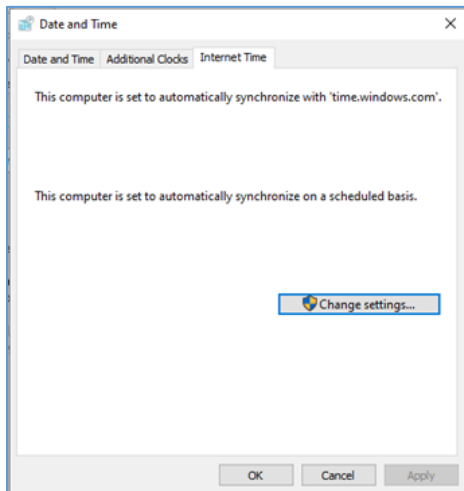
Date and Time

Date and Time | Additional Clocks | Internet Time

This computer is set to automatically synchronize with 'time.windows.com'.

This computer is set to automatically synchronize on a scheduled basis.

Change settings...

OK
Cancel
Apply